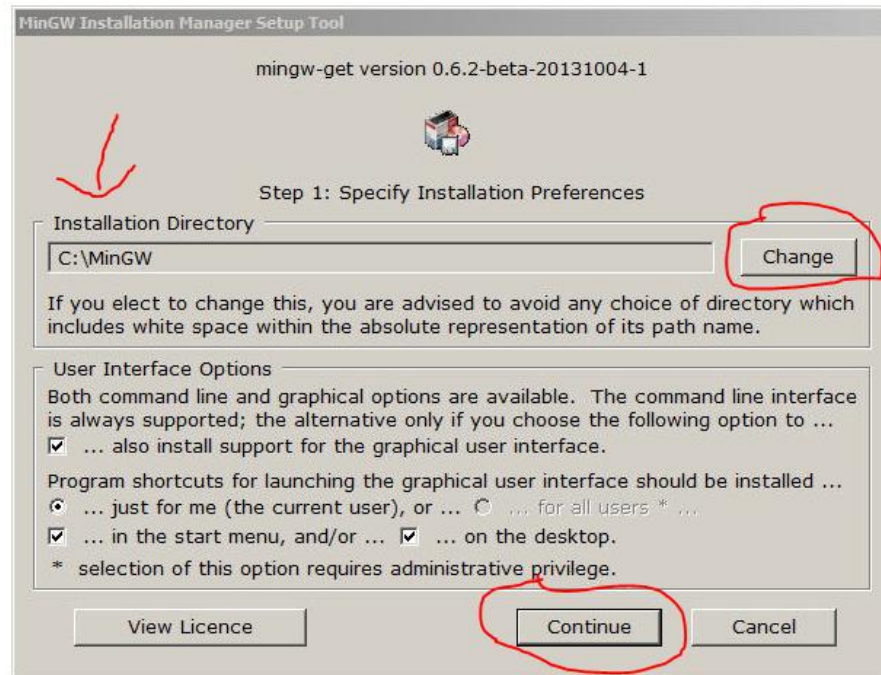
MinGW Installation Manager Setup Tool

mingw-get version 0.6.2-beta-20131004-1

Step 1: Specify Installation Preferences

Installation Directory

C:\MinGW

Change

If you elect to change this, you are advised to avoid any choice of directory which includes white space within the absolute representation of its path name.

User Interface Options

Both command line and graphical options are available. The command line interface is always supported; the alternative only if you choose the following option to ...

☑ ... also install support for the graphical user interface.

Program shortcuts for launching the graphical user interface should be installed ...

◉ ... just for me (the current user), or ... ○ ... for all users * ...

☑ ... in the start menu, and/or ... ☑ ... on the desktop.

* selection of this option requires administrative privilege.

View Licence

Continue

Cancel